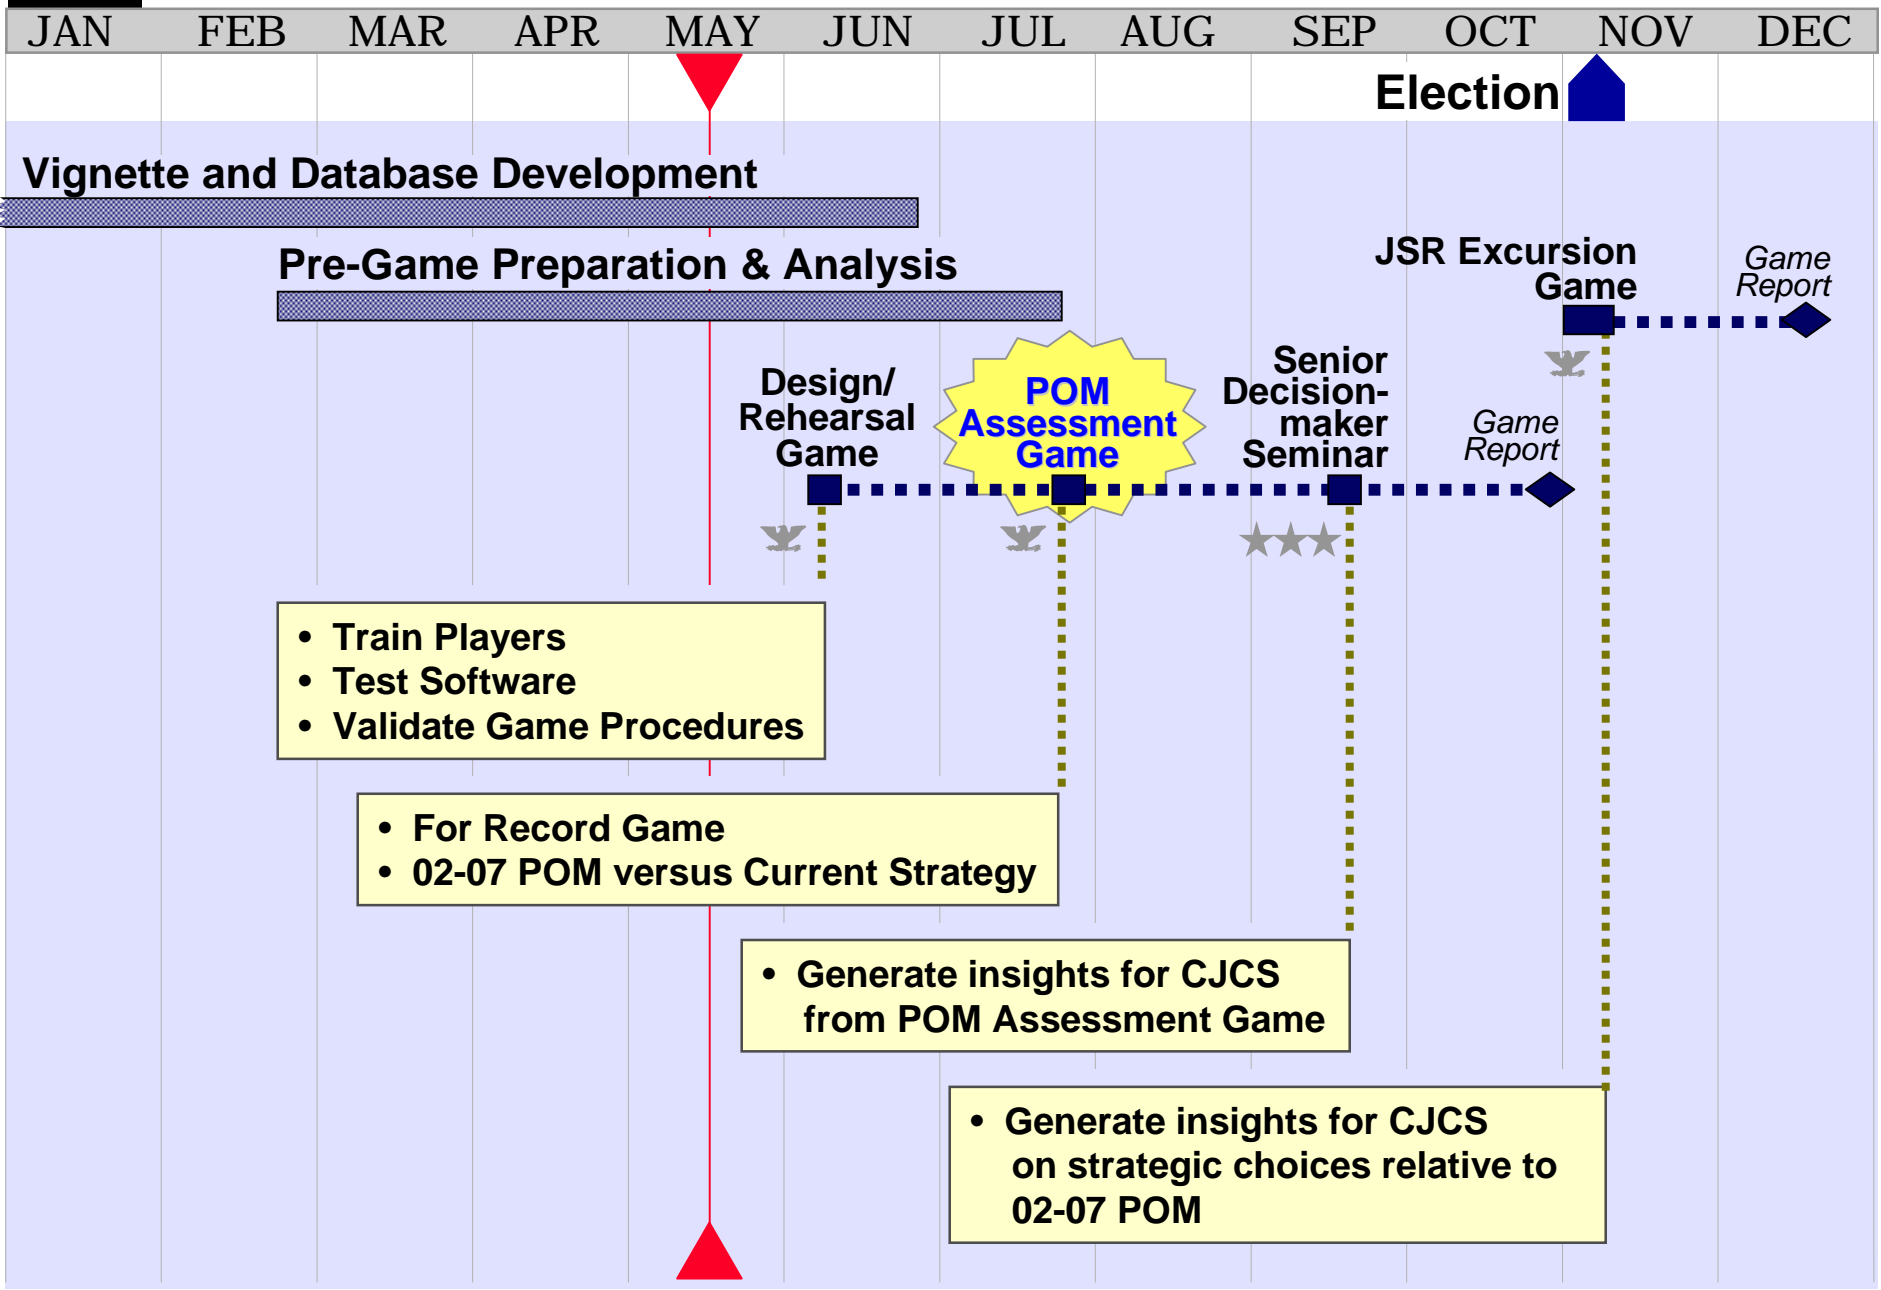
JAN FEB MAR APR MAY JUN JUL AUG SEP OCT NOV DEC

Election

Vignette and Database Development

Pre-Game Preparation & Analysis

JSR Excursion Game

Game Report

Design/ Rehearsal Game

POM Assessment Game

Senior Decision-maker Seminar

Game Report

• Train Players
• Test Software
• Validate Game Procedures

• For Record Game
• 02-07 POM versus Current Strategy

• Generate insights for CJCS from POM Assessment Game

• Generate insights for CJCS on strategic choices relative to 02-07 POM